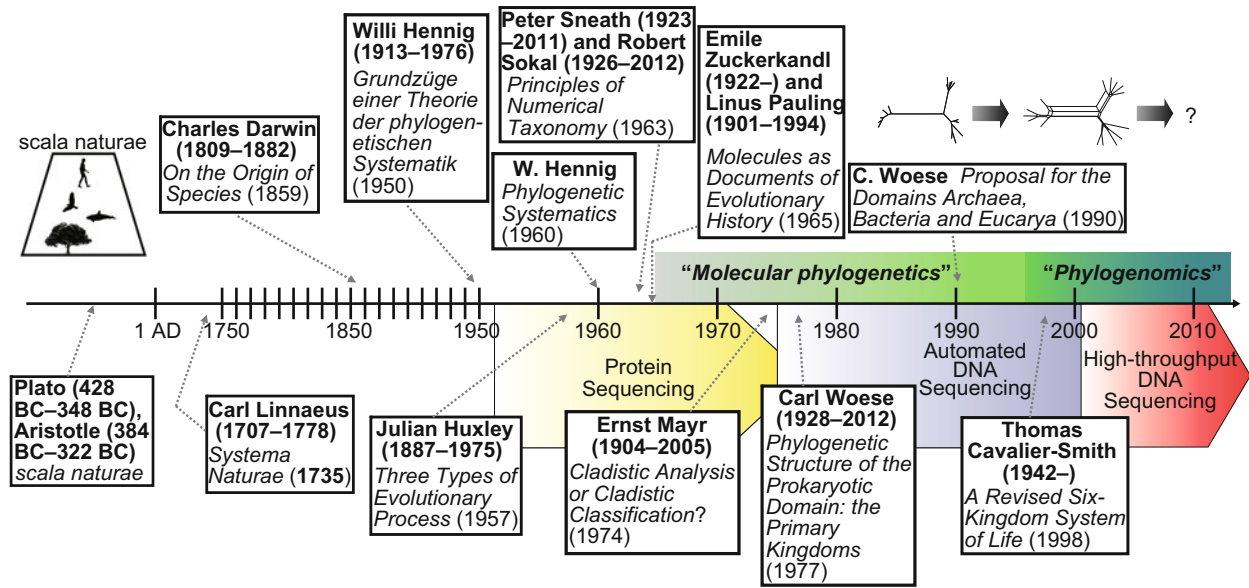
scala naturae

Charles Darwin (1809–1882) On the Origin of Species (1859)

Willi Hennig (1913–1976) Grundzüge einer Theorie der phylogenetischen Systematik (1950)

Peter Sneath (1923–2011) and Robert Sokal (1926–2012) Principles of Numerical Taxonomy (1963)

W. Hennig Phylogenetic Systematics (1960)

Emile Zuckerkandl (1922–) and Linus Pauling (1901–1994) Molecules as Documents of Evolutionary History (1965)

?

C. Woese Proposal for the Domains Archaea, Bacteria and Eucarya (1990)

"Molecular phylogenetics"

"Phylogenomics"

1 AD

1750

1850

1950

1960

1970

1980

1990

2000

2010

Protein Sequencing

Automated DNA Sequencing

High-throughput DNA Sequencing

Plato (428 BC–348 BC), Aristotle (384 BC–322 BC) scala naturae

Carl Linnaeus (1707–1778) Systema Naturae (1735)

Julian Huxley (1887–1975) Three Types of Evolutionary Process (1957)

Ernst Mayr (1904–2005) Cladistic Analysis or Cladistic Classification? (1974)

Carl Woese (1928–2012) Phylogenetic Structure of the Prokaryotic Domain: the Primary Kingdoms (1977)

Thomas Cavalier-Smith (1942–) A Revised Six-Kingdom System of Life (1998)